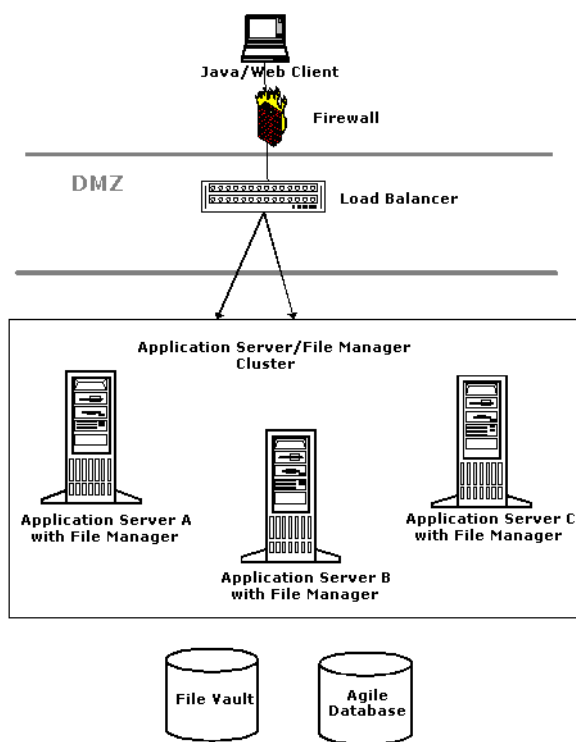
Java/Web Client

Firewall

DMZ

Load Balancer

Application Server/File Manager Cluster

Application Server A with File Manager

Application Server B with File Manager

Application Server C with File Manager

File Vault

Agile Database